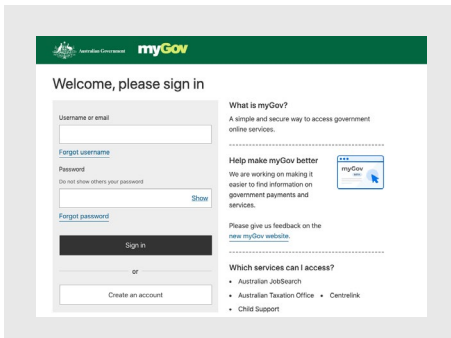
Australian Government myGov

Welcome, please sign in

Username or email

Forgot username

Password

Do not show others your password

Show

Forgot password

Sign in

or

Create an account

What is myGov?

A simple and secure way to access government online services.

Help make myGov better

We are working on making it easier to find information on government payments and services.

myGov

Please give us feedback on the new myGov website.

Which services can I access?

• Australian JobSearch
• Australian Taxation Office • Centrelink
• Child Support